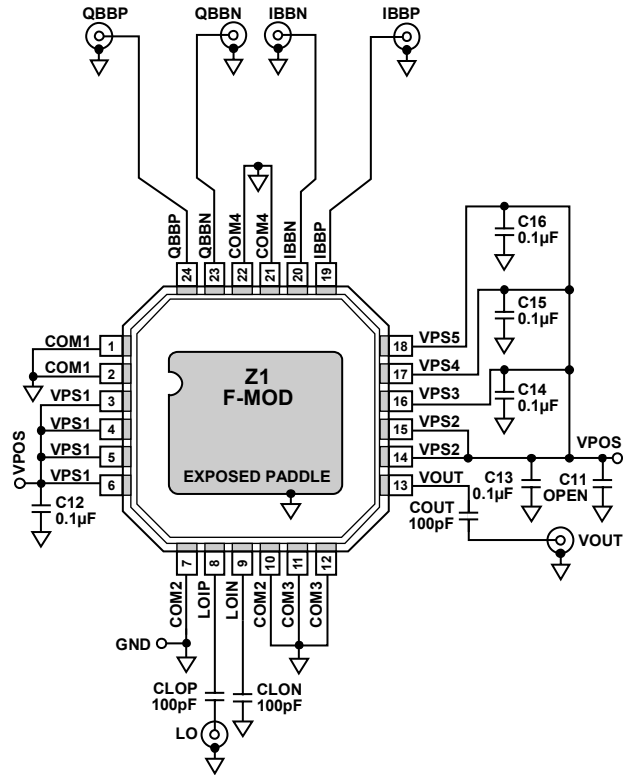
QBBP QBBN IBBN IBBP

QBBP 24
QBBN 23
COM4 22
COM4 21
IBBN 20
IBBP 19

C16 0.1µF
C15 0.1µF
C14 0.1µF

COM1 1
COM1 2
VPS1 3
VPS1 4
VPS1 5
VPS1 6

VPOS

C12 0.1µF

Z1
F-MOD

EXPOSED PADDLE

18 VPS5
17 VPS4
16 VPS3
15 VPS2
14 VPS2
13 VOUT

VPOS
C13 0.1µF
C11 OPEN
COUT 100pF
VOUT

7 COM2
8 LOIP
9 LOIN
10 COM2
11 COM3
12 COM3

GND

CLOP 100pF
CLON 100pF
LO